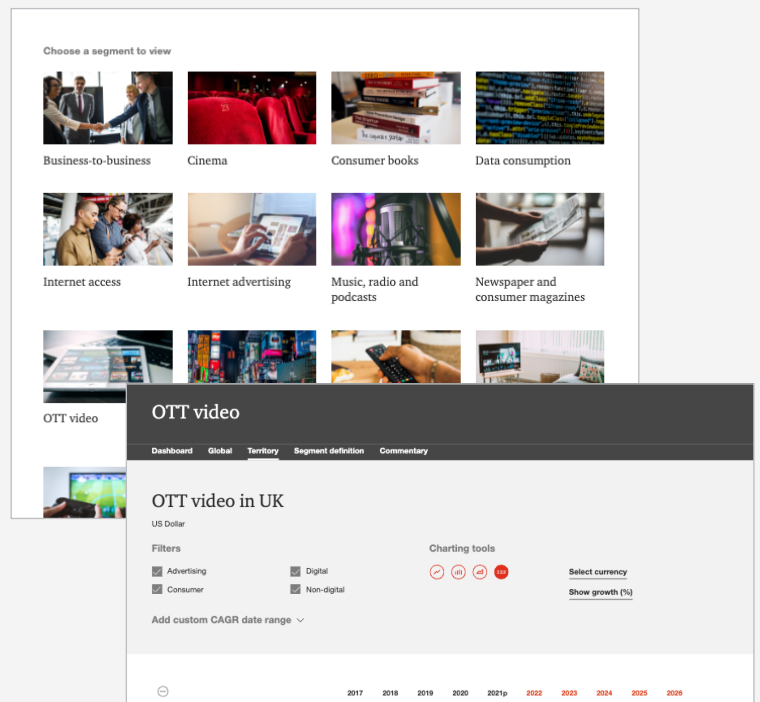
Choose a segment to view

Business-to-business

Cinema

Consumer books

Data consumption

Internet access

Internet advertising

Music, radio and podcasts

Newspaper and consumer magazines

OTT video

OTT video

Dashboard Global Territory Segment definition Commentary

OTT video in UK

US Dollar

Filters

Advertising

Consumer

Digital

Non-digital

Add custom CAGR date range

Charting tools

Select currency

Show growth (%)

2017 2018 2019 2020 2021p 2022 2023 2024 2025 2026